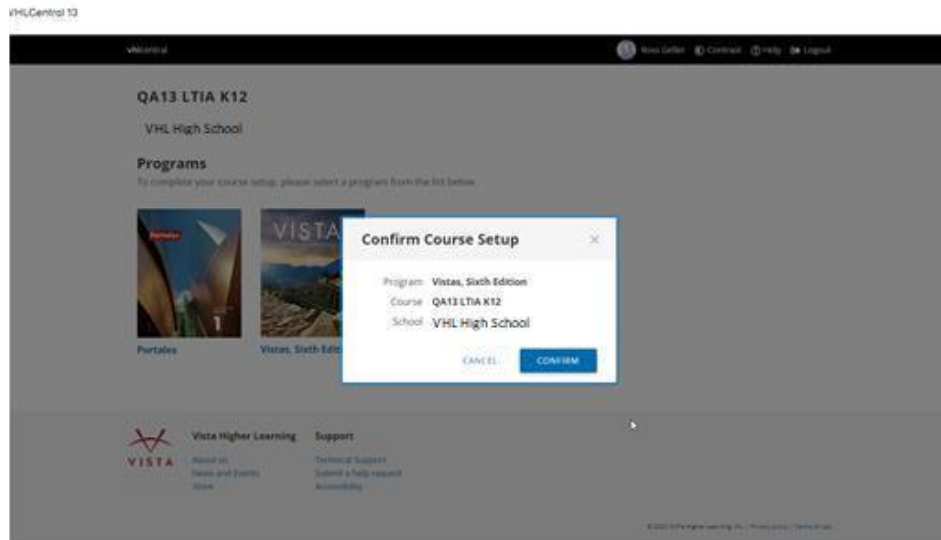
VHLCentral 13

vhlcentral

Ross Geller Contrast Help Logout

QA13 LTIA K12

VHL High School

Programs

To complete your course setup, please select a program from the list below.

Portales

1

VISTA

Portales

Vistas, Sixth Edi

Confirm Course Setup

×

Program Vistas, Sixth Edition

Course QA13 LTIA K12

School VHL High School

CANCEL

CONFIRM

VISTA

Vista Higher Learning

About us

News and Events

Store

Support

Technical Support

Submit a help request

Accessibility

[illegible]